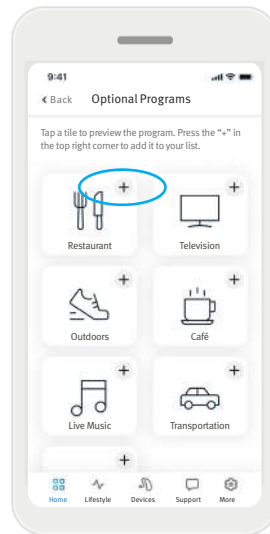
9:41

< Back Optional Programs

Tap a tile to preview the program. Press the "+" in the top right corner to add it to your list.

+ Restaurant

+ Television

+ Outdoors

+ Café

+ Live Music

+ Transportation

+

Home Lifestyle Devices Support More